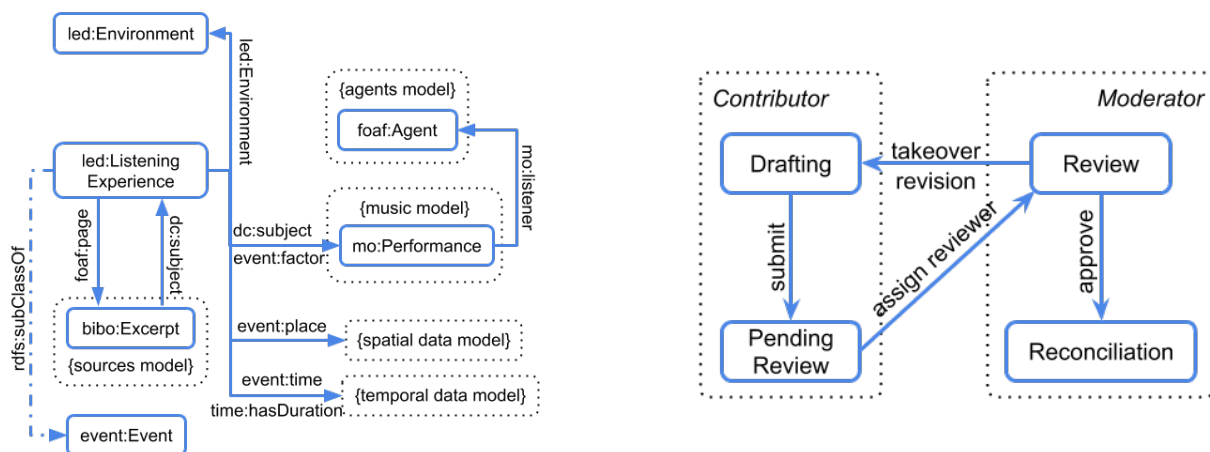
led:Environment

led:Environment

{agents model}

foaf:Agent

mo:listener

led:Listening Experience

foaf:page

dc:subject

dc:subject

{music model}

mo:Performance

event:factor

rdfs:subClassOf

bibo:Excerpt

{sources model}

event:place

{spatial data model}

event:time

time:hasDuration

{temporal data model}

event:Event

Contributor

Moderator

Drafting

takeover revision

Review

submit

assign reviewer

approve

Pending Review

Reconciliation